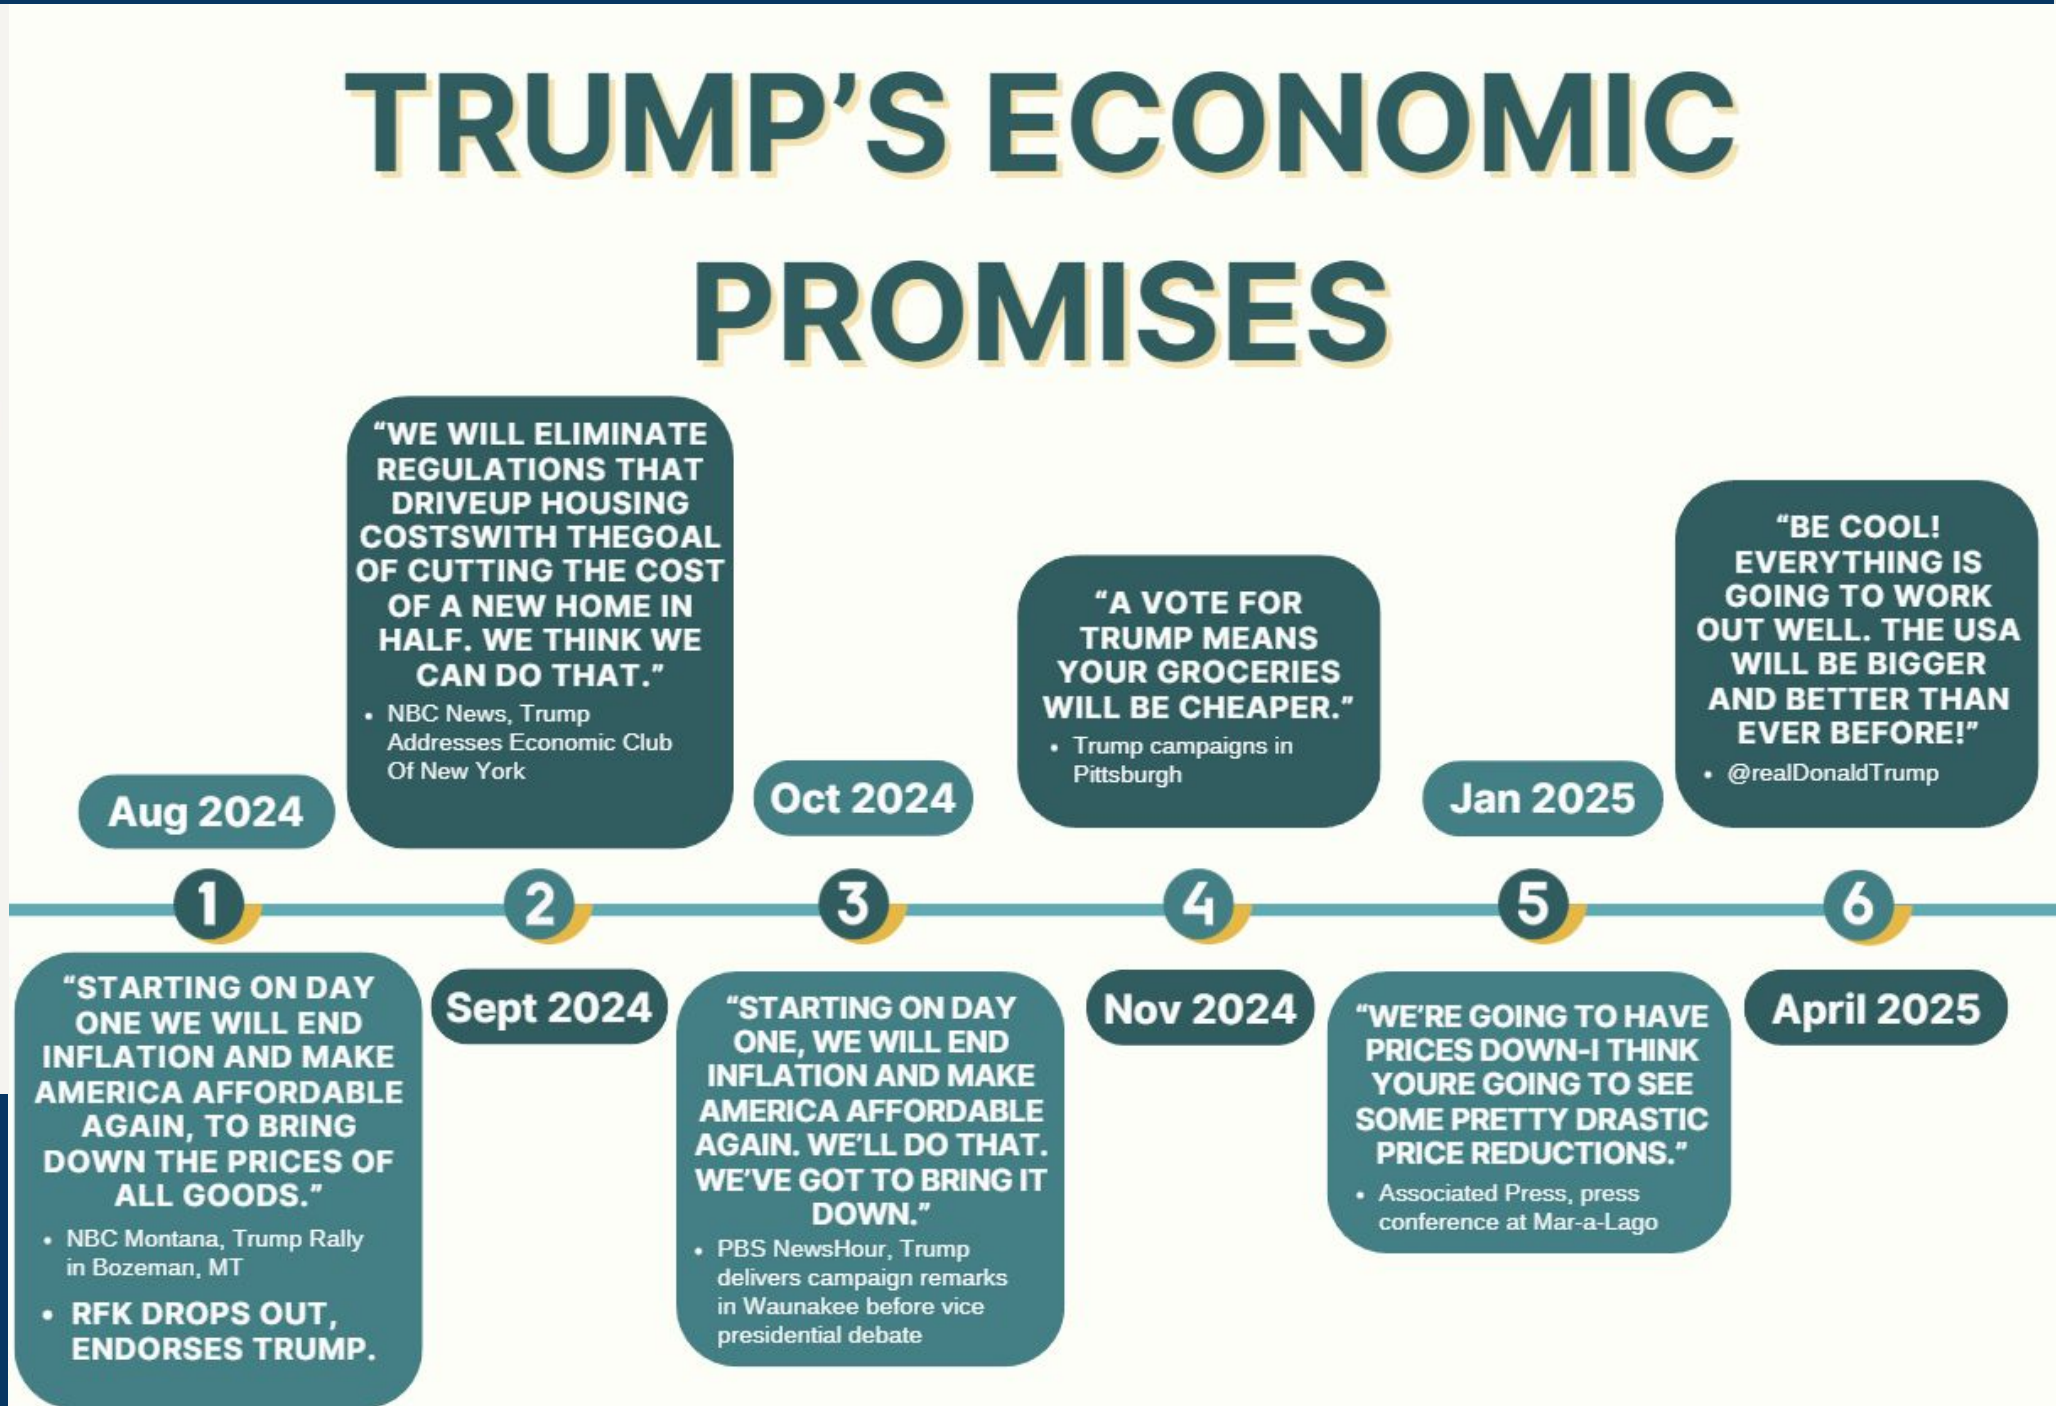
TRUMP'S ECONOMIC PROMISES

Aug 2024

1

"STARTING ON DAY ONE WE WILL END INFLATION AND MAKE AMERICA AFFORDABLE AGAIN, TO BRING DOWN THE PRICES OF ALL GOODS."

• NBC Montana, Trump Rally in Bozeman, MT

• RFK DROPS OUT, ENDORSES TRUMP.

"WE WILL ELIMINATE REGULATIONS THAT DRIVEUP HOUSING COSTSWITH THEGOAL OF CUTTING THE COST OF A NEW HOME IN HALF. WE THINK WE CAN DO THAT."

• NBC News, Trump Addresses Economic Club Of New York

2

Sept 2024

Oct 2024

3

"STARTING ON DAY ONE, WE WILL END INFLATION AND MAKE AMERICA AFFORDABLE AGAIN. WE'LL DO THAT. WE'VE GOT TO BRING IT DOWN."

• PBS NewsHour, Trump delivers campaign remarks in Waunakee before vice presidential debate

"A VOTE FOR TRUMP MEANS YOUR GROCERIES WILL BE CHEAPER."

• Trump campaigns in Pittsburgh

4

Nov 2024

Jan 2025

5

"WE'RE GOING TO HAVE PRICES DOWN-I THINK YOURE GOING TO SEE SOME PRETTY DRASTIC PRICE REDUCTIONS."

• Associated Press, press conference at Mar-a-Lago

"BE COOL! EVERYTHING IS GOING TO WORK OUT WELL. THE USA WILL BE BIGGER AND BETTER THAN EVER BEFORE!"

• @realDonaldTrump

6

April 2025